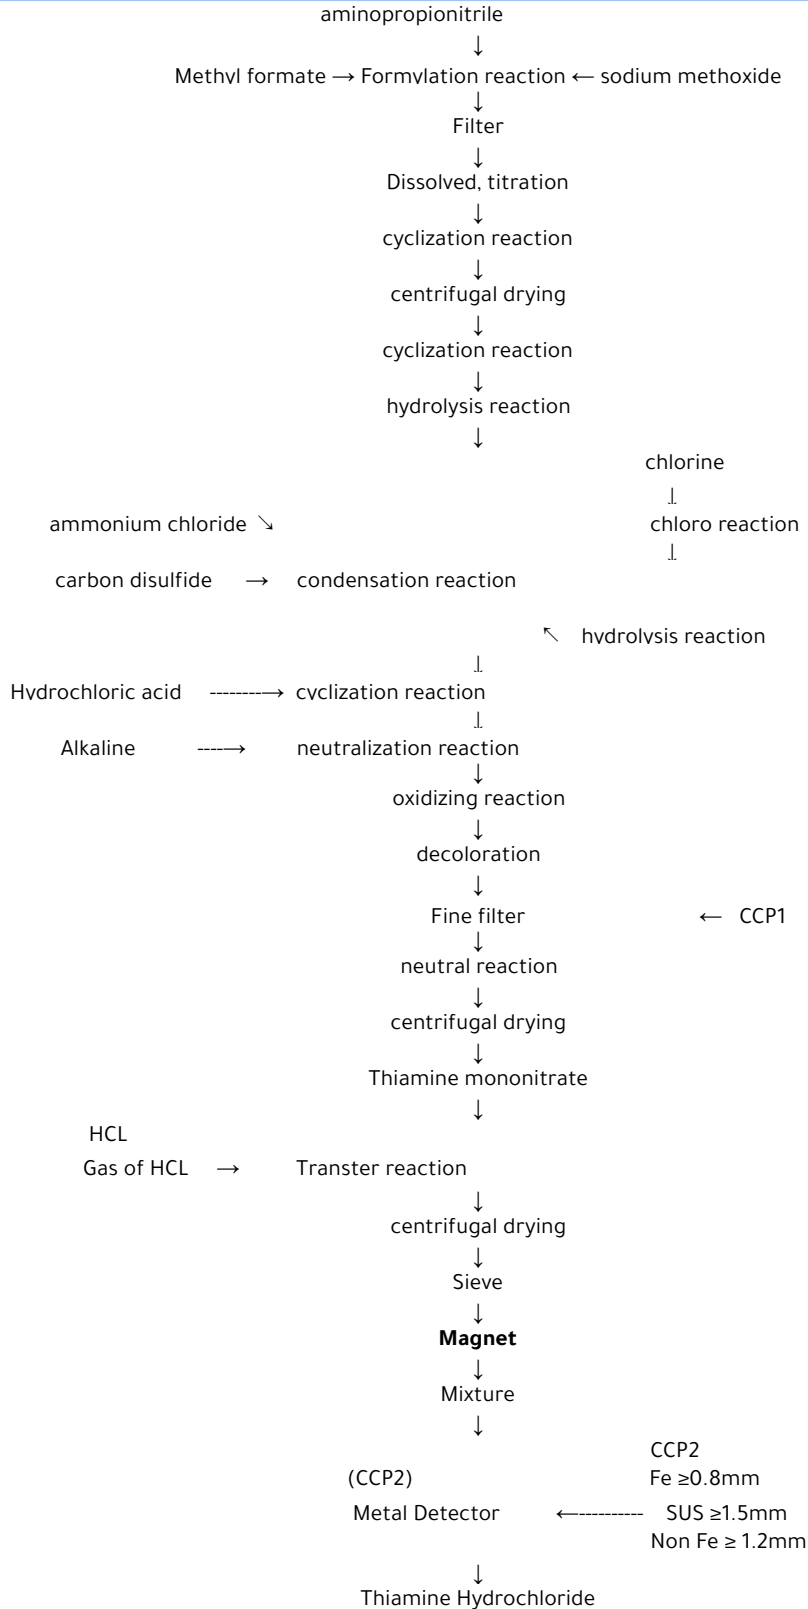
aminopropionitrile
↓
Methyl formate → Formylation reaction ← sodium methoxide
↓
Filter
↓
Dissolved, titration
↓
cyclization reaction
↓
centrifugal drying
↓
cyclization reaction
↓
hydrolysis reaction
↓

chlorine
↓
ammonium chloride ↘
chloro reaction
↓
carbon disulfide → condensation reaction

↖ hydrolysis reaction
↓
Hydrochloric acid ---------→ cyclization reaction
↓
Alkaline ----→ neutralization reaction
↓
oxidizing reaction
↓
decoloration
↓
Fine filter ← CCP1
↓
neutral reaction
↓
centrifugal drying
↓
Thiamine mononitrate
↓

HCL
Gas of HCL → Transter reaction
↓
centrifugal drying
↓
Sieve
↓
**Magnet**
↓
Mixture
↓

(CCP2)
Metal Detector ←----------- CCP2
Fe ≥0.8mm
SUS ≥1.5mm
Non Fe ≥ 1.2mm
↓
Thiamine Hydrochloride